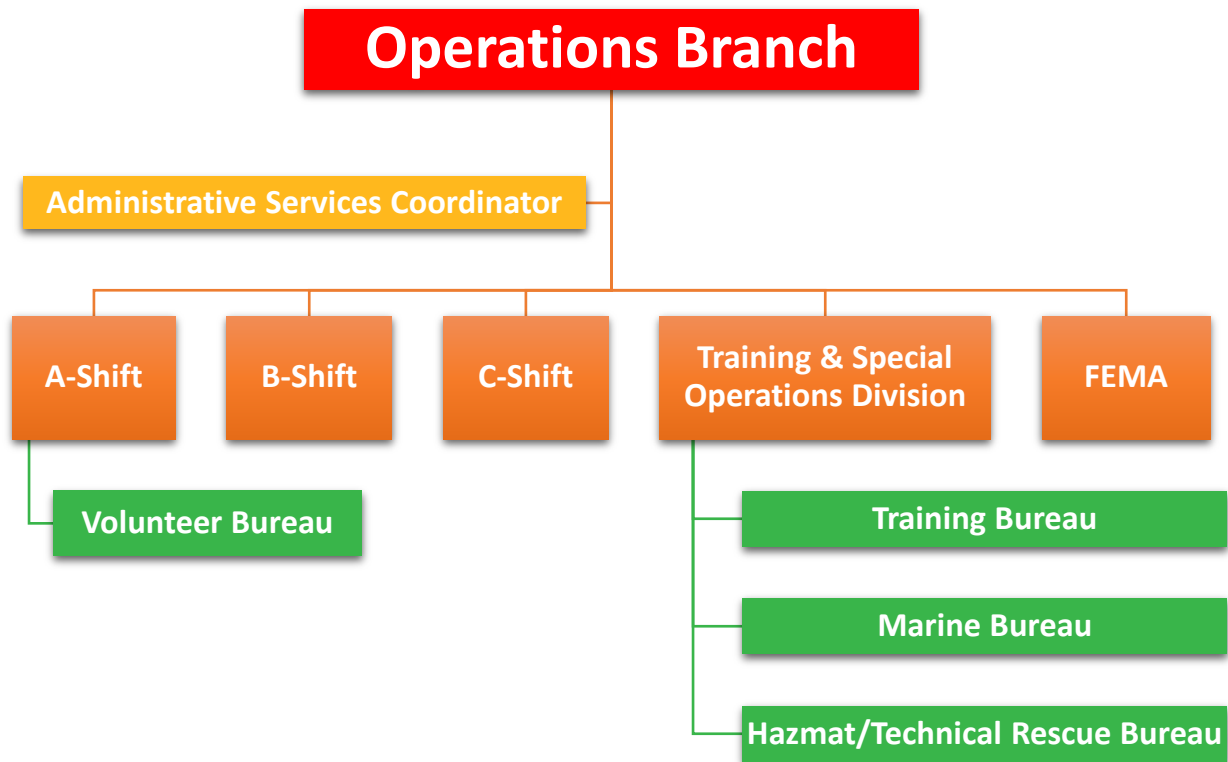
Operations Branch

Administrative Services Coordinator

A-Shift

B-Shift

C-Shift

Training & Special Operations Division

FEMA

Volunteer Bureau

Training Bureau

Marine Bureau

Hazmat/Technical Rescue Bureau